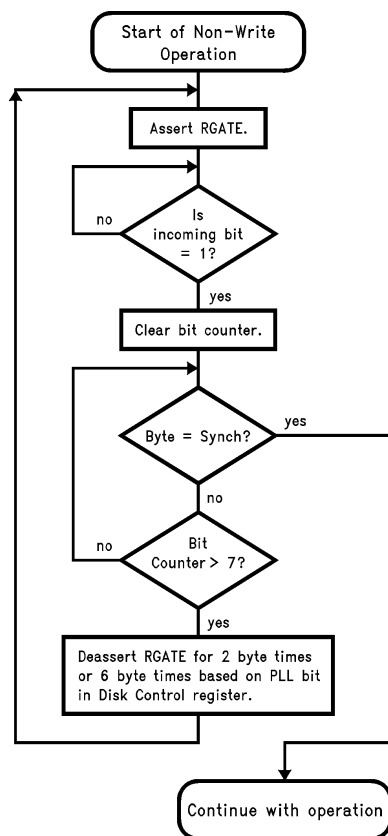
Start of Non-Write Operation

Assert RGATE.

Is incoming bit = 1?

no

yes

Clear bit counter.

Byte = Synch?

yes

no

Bit Counter > 7?

no

yes

Deassert RGATE for 2 byte times or 6 byte times based on PLL bit in Disk Control register.

Continue with operation